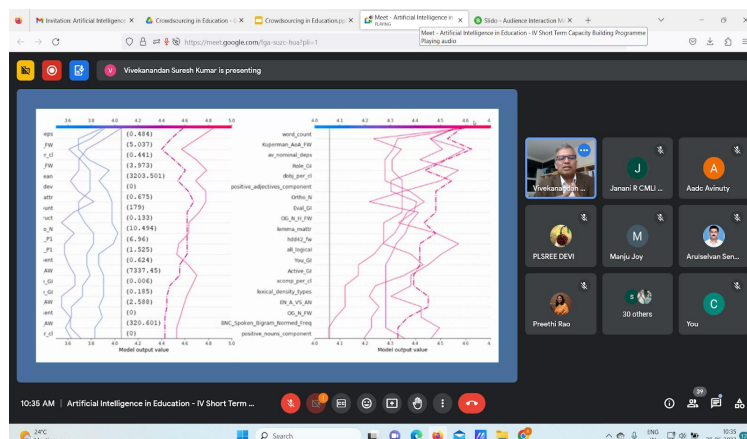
Invitation: Artificial Intelligence ×
Crowdsourcing in Education - G ×
Crowdsourcing in Education.p ×
Meet - Artificial Intelligence in ×
Slido - Audience Interaction M ×
https://meet.google.com/fga-suzc-hue?pli=1
Meet - Artificial Intelligence in Education - IV Short Term Capacity Building Programme
Playing audio

Vivekanandan Suresh Kumar is presenting

| | |
|---|---|
| eps | (0.484) |
| _FW | (5.037) |
| r_cl | (0.441) |
| _FW | (3.973) |
| ean | (3203.501) |
| dev | (0) |
| attr | (0.675) |
| ount | (179) |
| ‹ect | (0.133) |
| e_N | (10.494) |
| _P1 | (6.96) |
| _P1 | (1.525) |
| ent | (0.624) |
| AW | (7337.45) |
| r_GI | (0.006) |
| _GI | (0.185) |
| AW | (2.588) |
| ent | (0) |
| AW | (320.601) |
| r_cl | (0) |

3.6 3.8 4.0 4.2 4.4 4.6 4.8 5.0
Model output value

word_count
Kuperman_AoA_FW
av_nominal_deps
Role_GI
dobj_per_cl
positive_adjectives_component
Ortho_N
Eval_GI
OG_N_H_FW
lemma_mattr
hdd42_fw
all_logical
You_GI
Active_GI
xcomp_per_cl
lexical_density_types
EN_A_VS_AN
OG_N_FW
BNC_Spoken_Bigram_Normed_Freq
positive_nouns_component

4.0 4.1 4.2 4.3 4.4 4.5 4.6 4.7
Model output value

Vivekanandan ...
J Janani R CMLI ...
A Aadc Avinuty
PLSREE DEVI
M Manju Joy
Arulselvan Sen...
Preethi Rao
30 others
C You

10:35 AM | Artificial Intelligence in Education - IV Short Term ...
29
24°C
Search
ENG
10:35